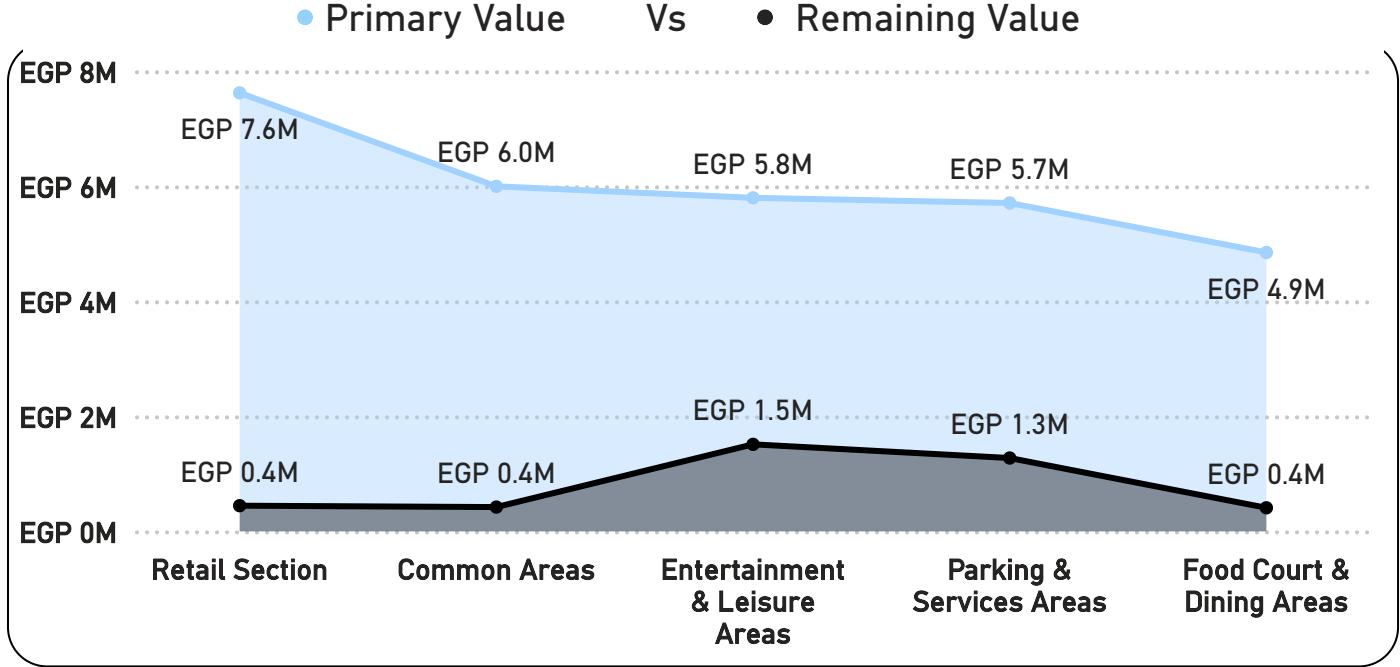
Primary Value Vs Remaining Value

EGP 8M
EGP 6M
EGP 4M
EGP 2M
EGP 0M

EGP 7.6M
EGP 6.0M
EGP 5.8M
EGP 5.7M
EGP 4.9M

EGP 0.4M
EGP 0.4M
EGP 1.5M
EGP 1.3M
EGP 0.4M

Retail Section
Common Areas
Entertainment & Leisure Areas
Parking & Services Areas
Food Court & Dining Areas